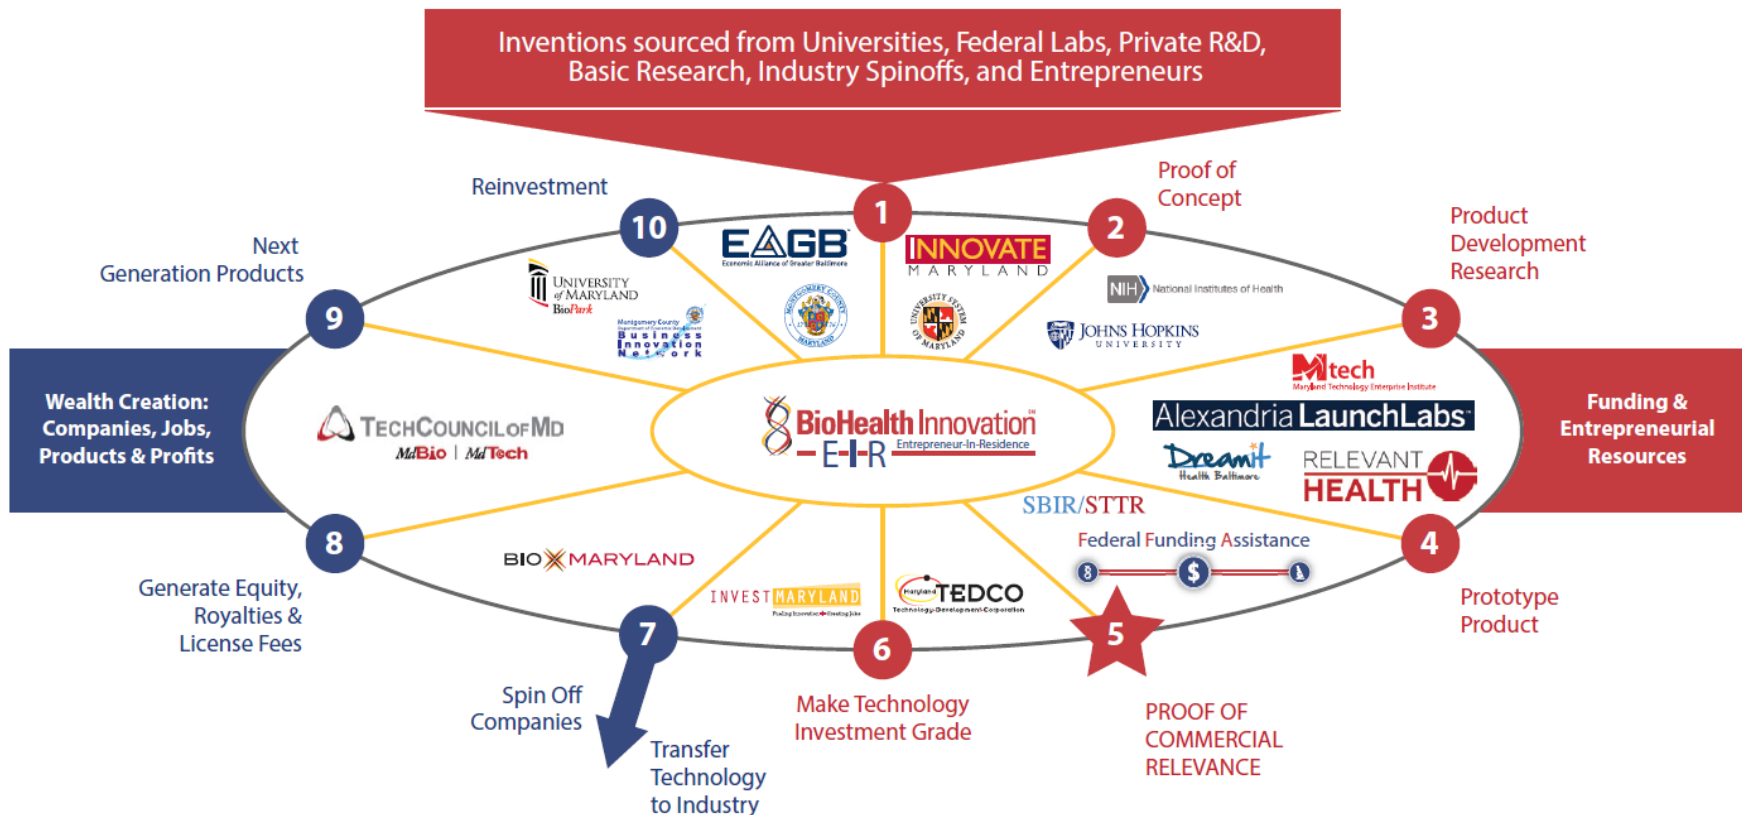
Inventions sourced from Universities, Federal Labs, Private R&D, Basic Research, Industry Spinoffs, and Entrepreneurs

Reinvestment

10

1

Proof of Concept

2

Next Generation Products

9

Product Development Research

3

EAGB
Economic Alliance of Greater Baltimore

INNOVATE
MARYLAND

UNIVERSITY of MARYLAND
BioPark

Montgomery County
Business Innovation Network

UNIVERSITY SYSTEM OF MARYLAND

NIH National Institutes of Health

JOHNS HOPKINS
UNIVERSITY

Mtech
Maryland Technology Enterprise Institute

Wealth Creation: Companies, Jobs, Products & Profits

TECHCOUNCILOFMD
MdBio | MdTech

BioHealth Innovation
E-I-R Entrepreneur-In-Residence

Alexandria LaunchLabs

Dreamit
Health Baltimore

RELEVANT HEALTH

Funding & Entrepreneurial Resources

SBIR/STTR

Federal Funding Assistance

8

BIO MARYLAND

4

Generate Equity, Royalties & License Fees

INVEST MARYLAND

TEDCO
Technology Development Corporation

Prototype Product

7

6

5

Spin Off Companies

Transfer Technology to Industry

Make Technology Investment Grade

PROOF OF COMMERCIAL RELEVANCE